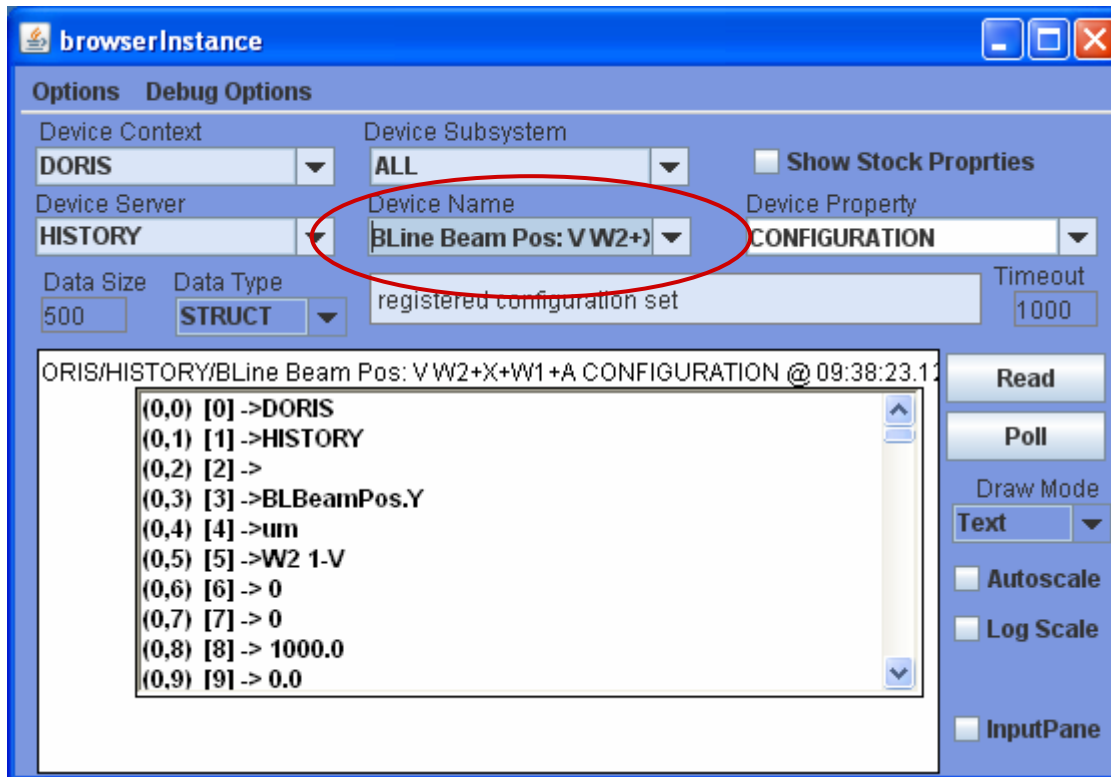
browserInstance

Options Debug Options

Device Context
DORIS

Device Subsystem
ALL

Show Stock Proprties

Device Server
HISTORY

Device Name
BLine Beam Pos: V W2+)

Device Property
CONFIGURATION

Data Size
500

Data Type
STRUCT

registered configuration set

Timeout
1000

ORIS/HISTORY/BLine Beam Pos: V W2+X+W1+A CONFIGURATION @ 09:38:23.1

(0,0) [0] ->DORIS
(0,1) [1] ->HISTORY
(0,2) [2] ->
(0,3) [3] ->BLBeamPos.Y
(0,4) [4] ->um
(0,5) [5] ->W2 1-V
(0,6) [6] -> 0
(0,7) [7] -> 0
(0,8) [8] -> 1000.0
(0,9) [9] -> 0.0

Read

Poll

Draw Mode
Text

Autoscale

Log Scale

InputPane